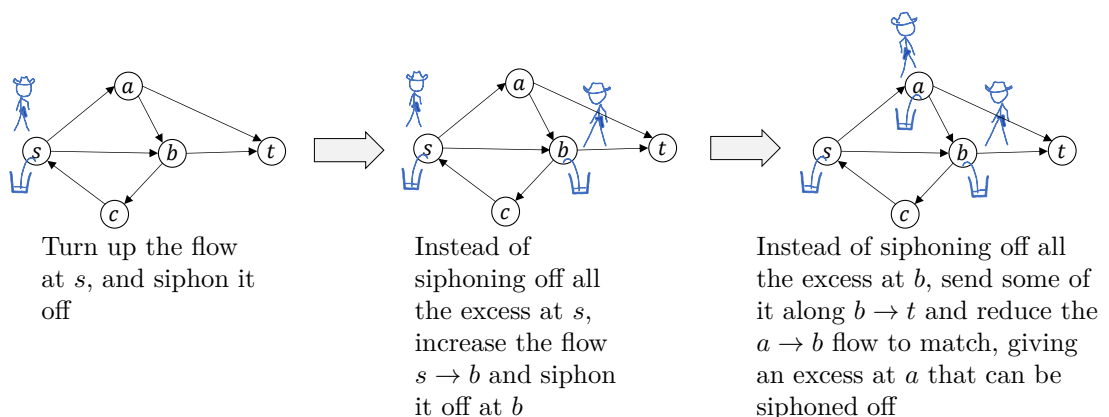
$a$
$s$
$b$
$t$
$c$

Turn up the flow at $s$, and siphon it off

$a$
$s$
$b$
$t$
$c$

Instead of siphoning off all the excess at $s$, increase the flow $s \to b$ and siphon it off at $b$

$a$
$s$
$b$
$t$
$c$

Instead of siphoning off all the excess at $b$, send some of it along $b \to t$ and reduce the $a \to b$ flow to match, giving an excess at $a$ that can be siphoned off